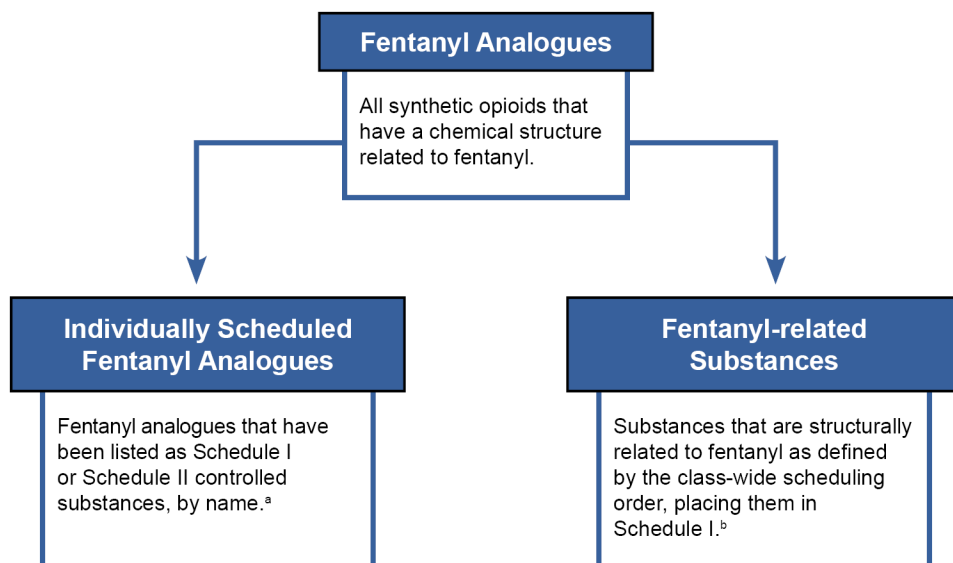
Fentanyl Analogues

All synthetic opioids that have a chemical structure related to fentanyl.

Individually Scheduled Fentanyl Analogues

Fentanyl analogues that have been listed as Schedule I or Schedule II controlled substances, by name.$^{a}$

Fentanyl-related Substances

Substances that are structurally related to fentanyl as defined by the class-wide scheduling order, placing them in Schedule I.$^{b}$